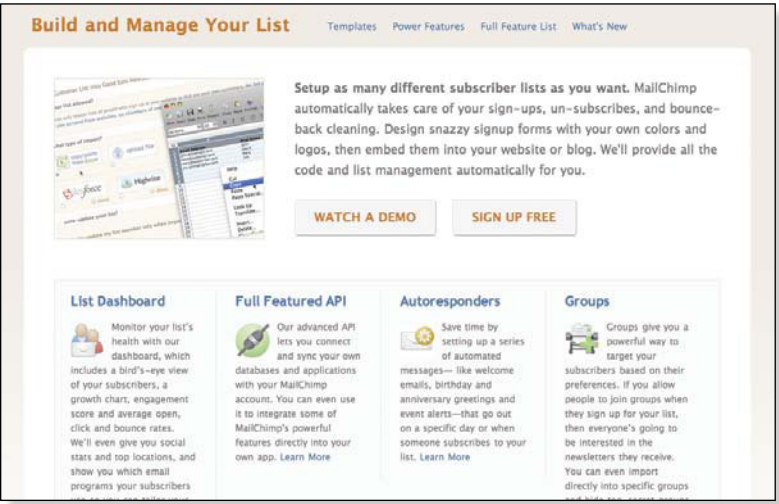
Build and Manage Your List

Templates Power Features Full Feature List What's New

Setup as many different subscriber lists as you want. MailChimp automatically takes care of your sign-ups, un-subscribes, and bounce-back cleaning. Design snazzy signup forms with your own colors and logos, then embed them into your website or blog. We'll provide all the code and list management automatically for you.

WATCH A DEMO

SIGN UP FREE

List Dashboard

Monitor your list's health with our dashboard, which includes a bird's-eye view of your subscribers, a growth chart, engagement score and average open, click and bounce rates. We'll even give you social stats and top locations, and show you which email programs your subscribers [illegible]

Full Featured API

Our advanced API lets you connect and sync your own databases and applications with your MailChimp account. You can even use it to integrate some of MailChimp's powerful features directly into your own app. Learn More

Autoresponders

Save time by setting up a series of automated messages— like welcome emails, birthday and anniversary greetings and event alerts—that go out on a specific day or when someone subscribes to your list. Learn More

Groups

Groups give you a powerful way to target your subscribers based on their preferences. If you allow people to join groups when they sign up for your list, then everyone's going to be interested in the newsletters they receive. You can even import directly into specific groups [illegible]